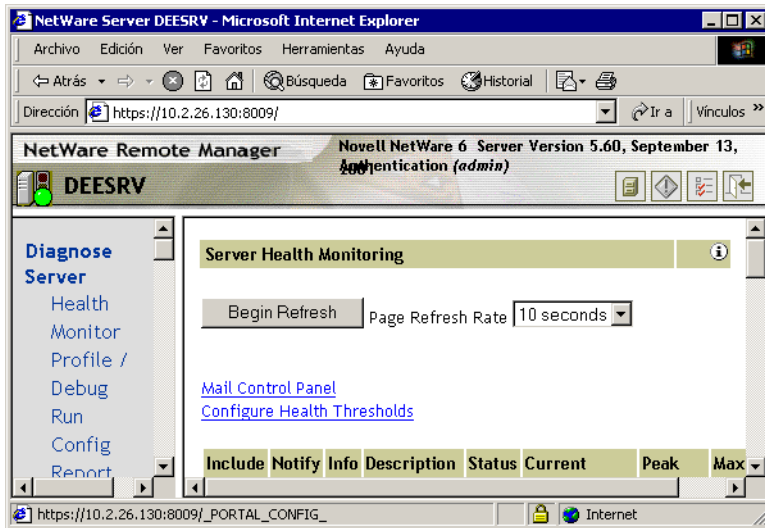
NetWare Server DEESRV - Microsoft Internet Explorer

Archivo Edición Ver Favoritos Herramientas Ayuda

Atrás Búsqueda Favoritos Historial

Dirección https://10.2.26.130:8009/ Ir a Vínculos »

NetWare Remote Manager

Novell NetWare 6 Server Version 5.60, September 13, 2001

Authentication (admin)

DEESRV

Diagnose Server

Health Monitor

Profile / Debug

Run Config Report

Server Health Monitoring

Begin Refresh

Page Refresh Rate 10 seconds

Mail Control Panel

Configure Health Thresholds

| Include | Notify | Info | Description | Status | Current | Peak | Max |
|---|---|---|---|---|---|---|---|

https://10.2.26.130:8009/_PORTAL_CONFIG_

Internet